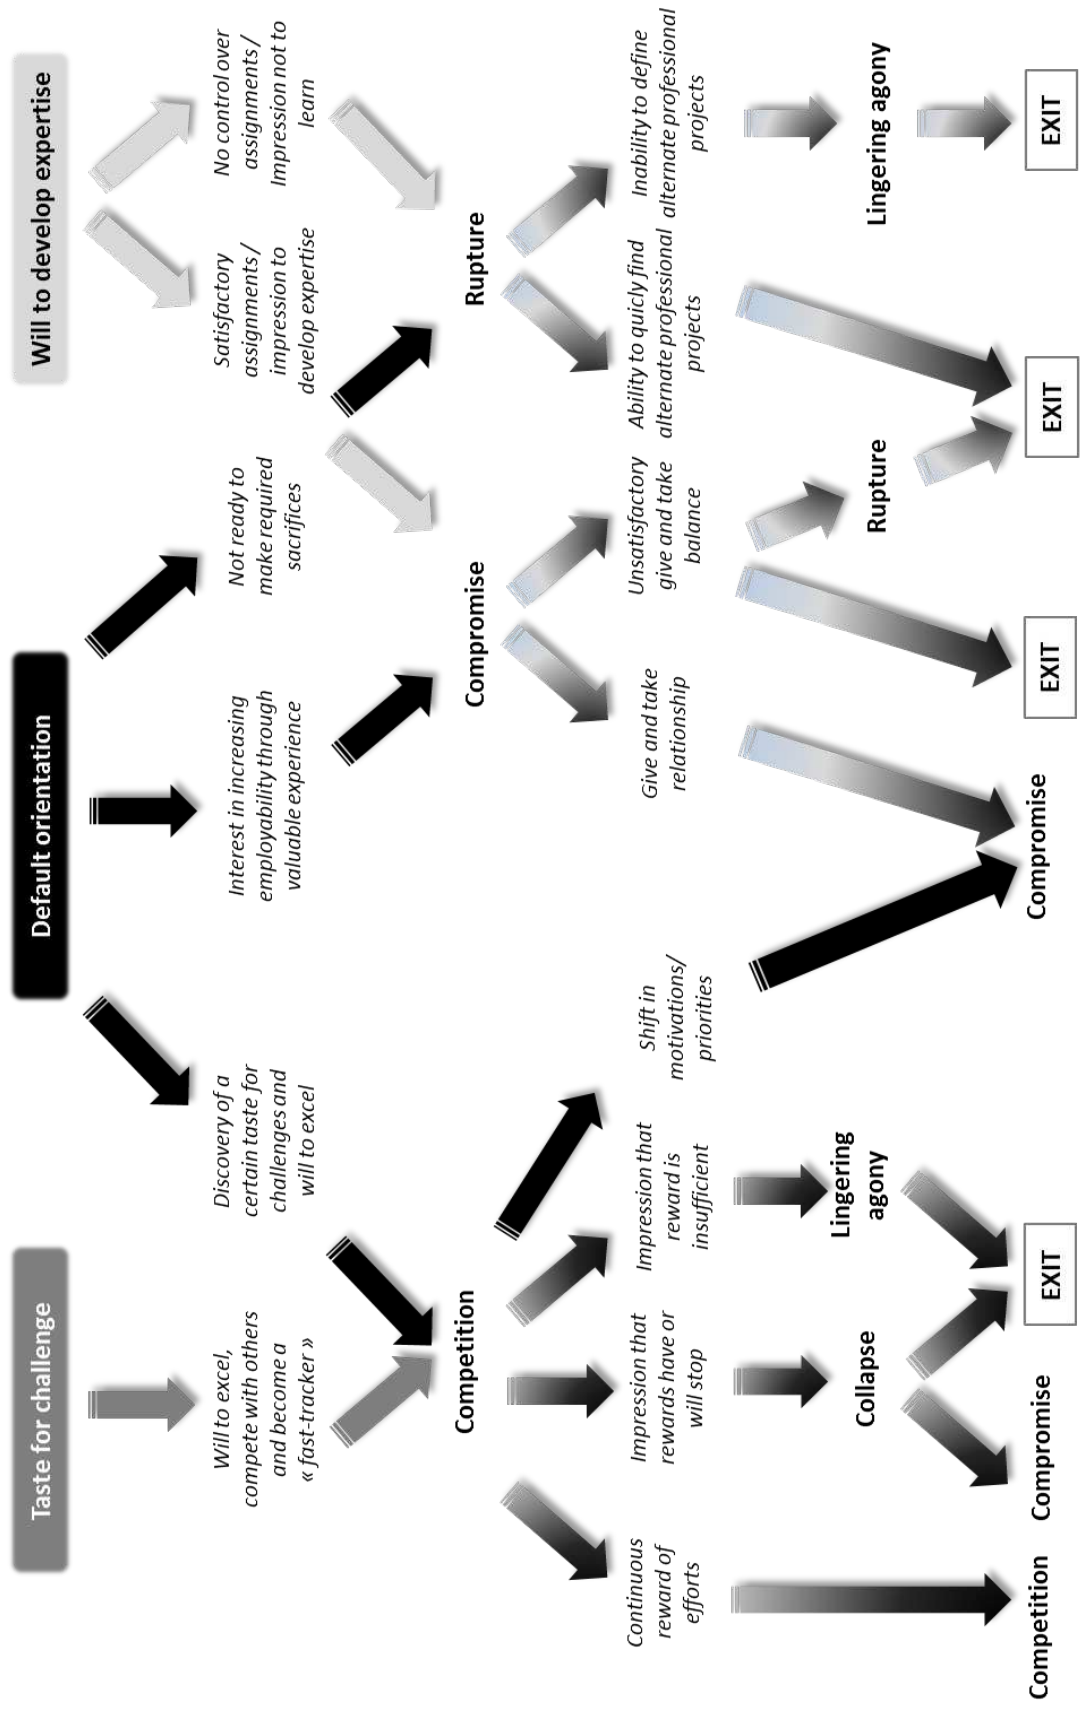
Taste for challenge

Default orientation

Will to develop expertise

Will to excel, compete with others and become a « fast-tracker »

Discovery of a certain taste for challenges and will to excel

Interest in increasing employability through valuable experience

Not ready to make required sacrifices

Satisfactory assignments / impression to develop expertise

No control over assignments / Impression not to learn

Competition

Compromise

Rupture

Continuous reward of efforts

Impression that rewards have or will stop

Impression that reward is insufficient

Shift in motivations/ priorities

Give and take relationship

Unsatisfactory give and take balance

Ability to quickly find alternate professional projects

Inability to define alternate professional projects

Collapse

Lingering agony

Rupture

Lingering agony

Competition

Compromise

EXIT

Compromise

EXIT

EXIT

EXIT